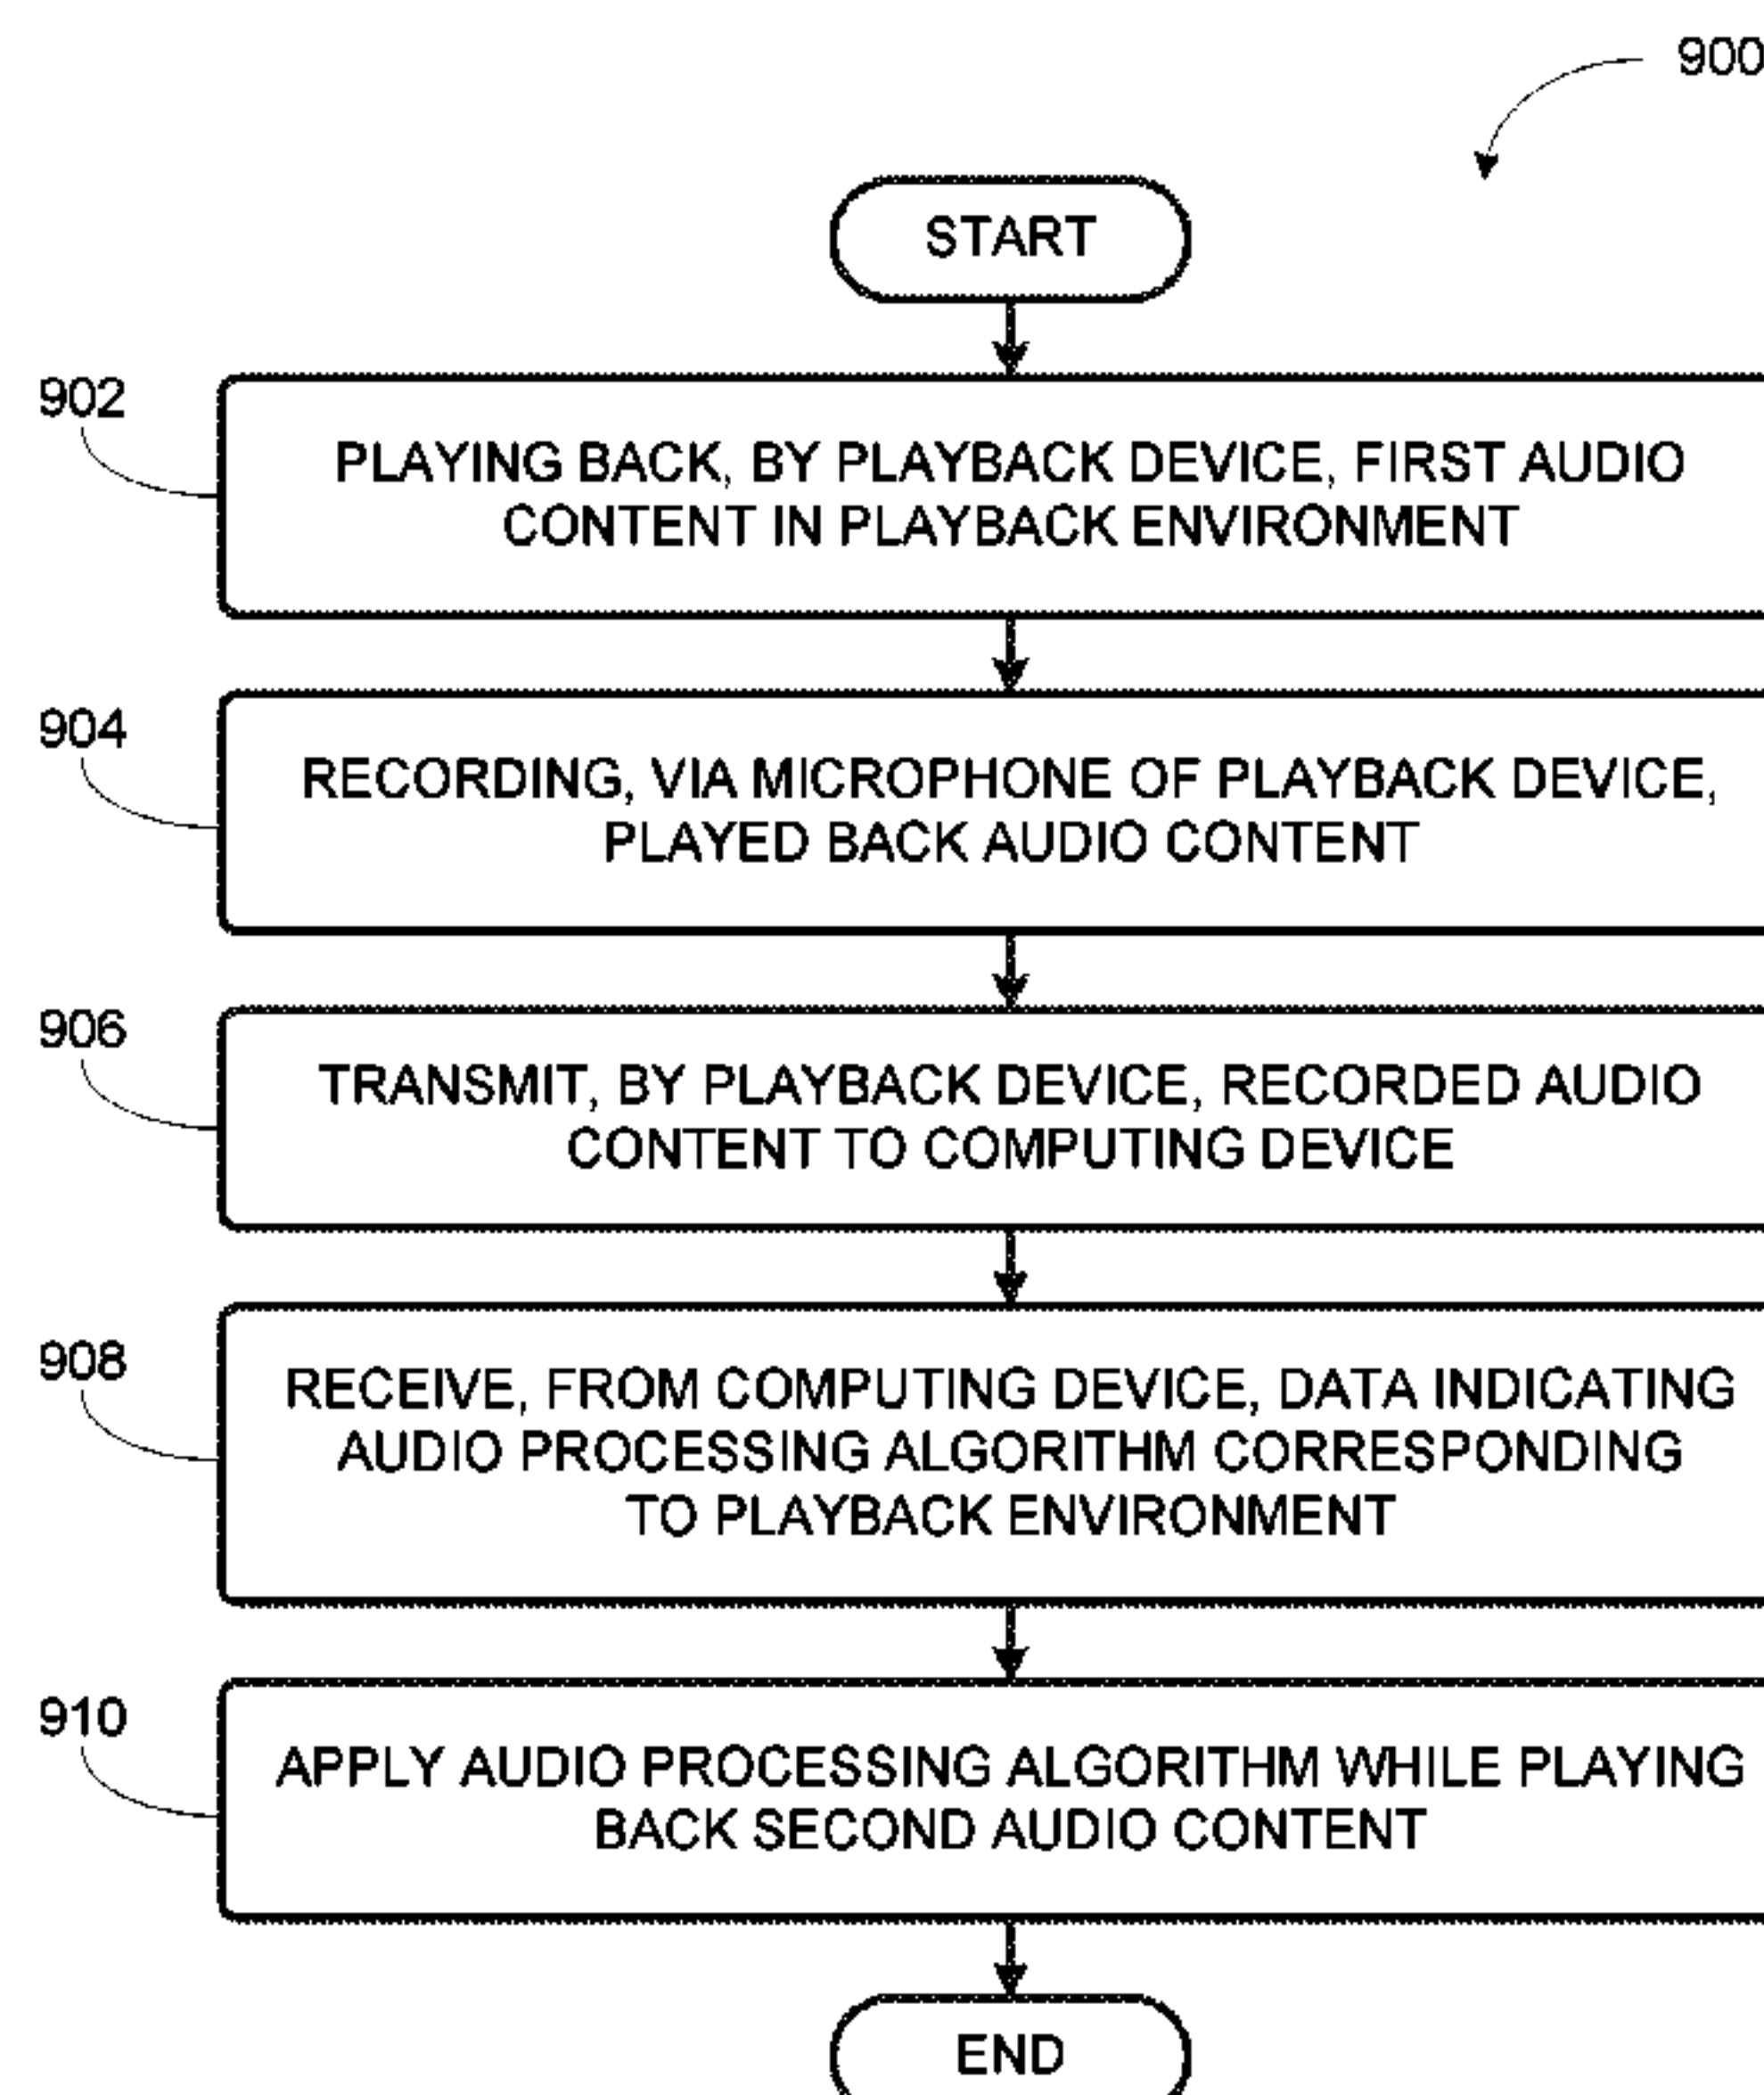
900

START

902

PLAYING BACK, BY PLAYBACK DEVICE, FIRST AUDIO CONTENT IN PLAYBACK ENVIRONMENT

904

RECORDING, VIA MICROPHONE OF PLAYBACK DEVICE, PLAYED BACK AUDIO CONTENT

906

TRANSMIT, BY PLAYBACK DEVICE, RECORDED AUDIO CONTENT TO COMPUTING DEVICE

908

RECEIVE, FROM COMPUTING DEVICE, DATA INDICATING AUDIO PROCESSING ALGORITHM CORRESPONDING TO PLAYBACK ENVIRONMENT

910

APPLY AUDIO PROCESSING ALGORITHM WHILE PLAYING BACK SECOND AUDIO CONTENT

END